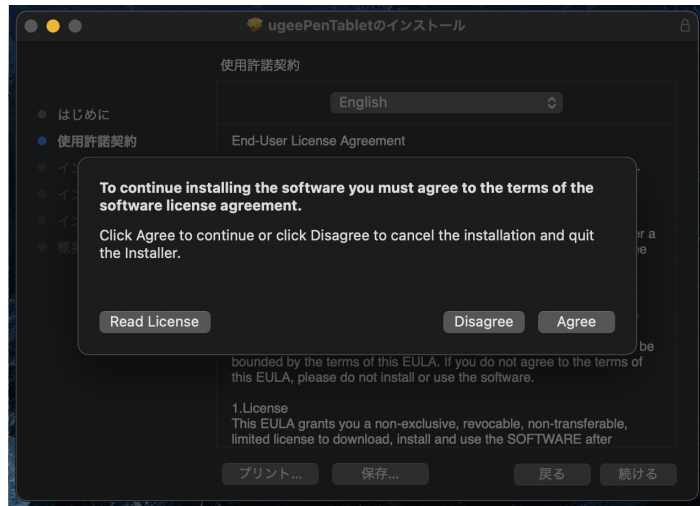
ugeePenTabletのインストール

使用許諾契約

はじめに
使用許諾契約
イ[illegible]
イ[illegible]
イ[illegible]
概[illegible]

English

End-User License Agreement

To continue installing the software you must agree to the terms of the software license agreement.

Click Agree to continue or click Disagree to cancel the installation and quit the Installer.

Read License

Disagree

Agree

r a
e

be

bounded by the terms of this EULA. If you do not agree to the terms of this EULA, please do not install or use the software.

1.License
This EULA grants you a non-exclusive, revocable, non-transferable, limited license to download, install and use the SOFTWARE after

プリント...
保存...
戻る
続ける